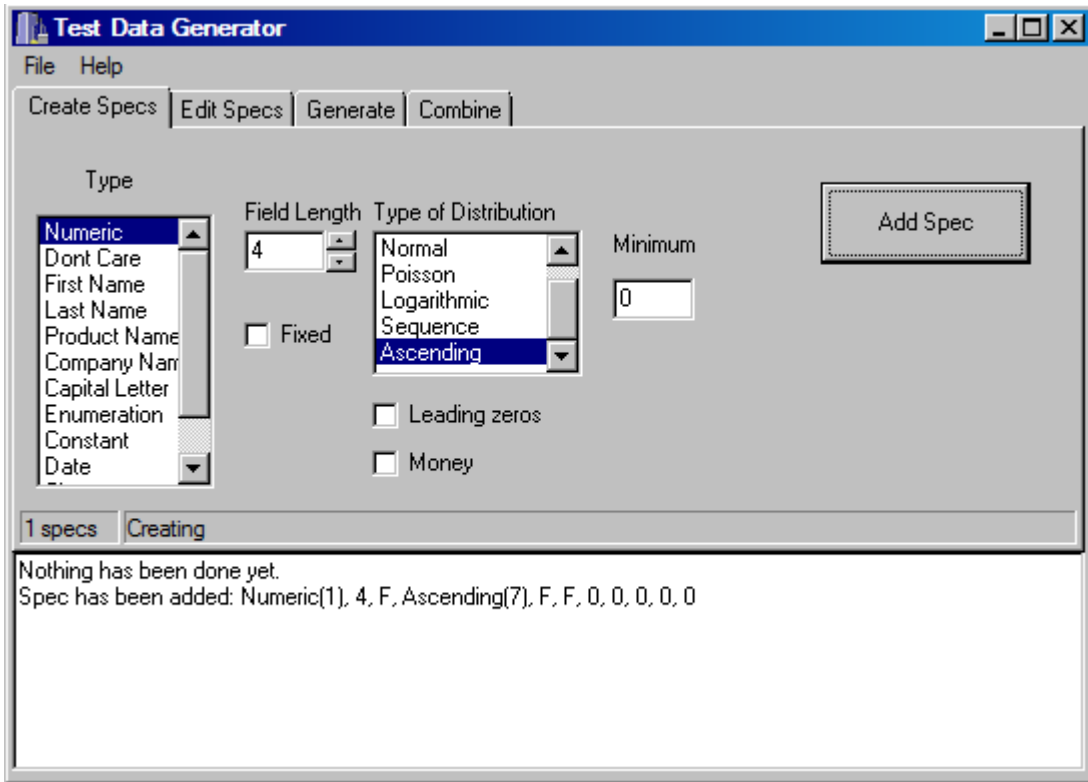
Test Data Generator

File Help

Create Specs | Edit Specs | Generate | Combine

Type

Numeric
Dont Care
First Name
Last Name
Product Name
Company Nam
Capital Letter
Enumeration
Constant
Date

Field Length
4

Fixed

Type of Distribution
Normal
Poisson
Logarithmic
Sequence
Ascending

Leading zeros

Money

Minimum
0

Add Spec

1 specs | Creating

Nothing has been done yet.
Spec has been added: Numeric(1), 4, F, Ascending(7), F, F, 0, 0, 0, 0, 0